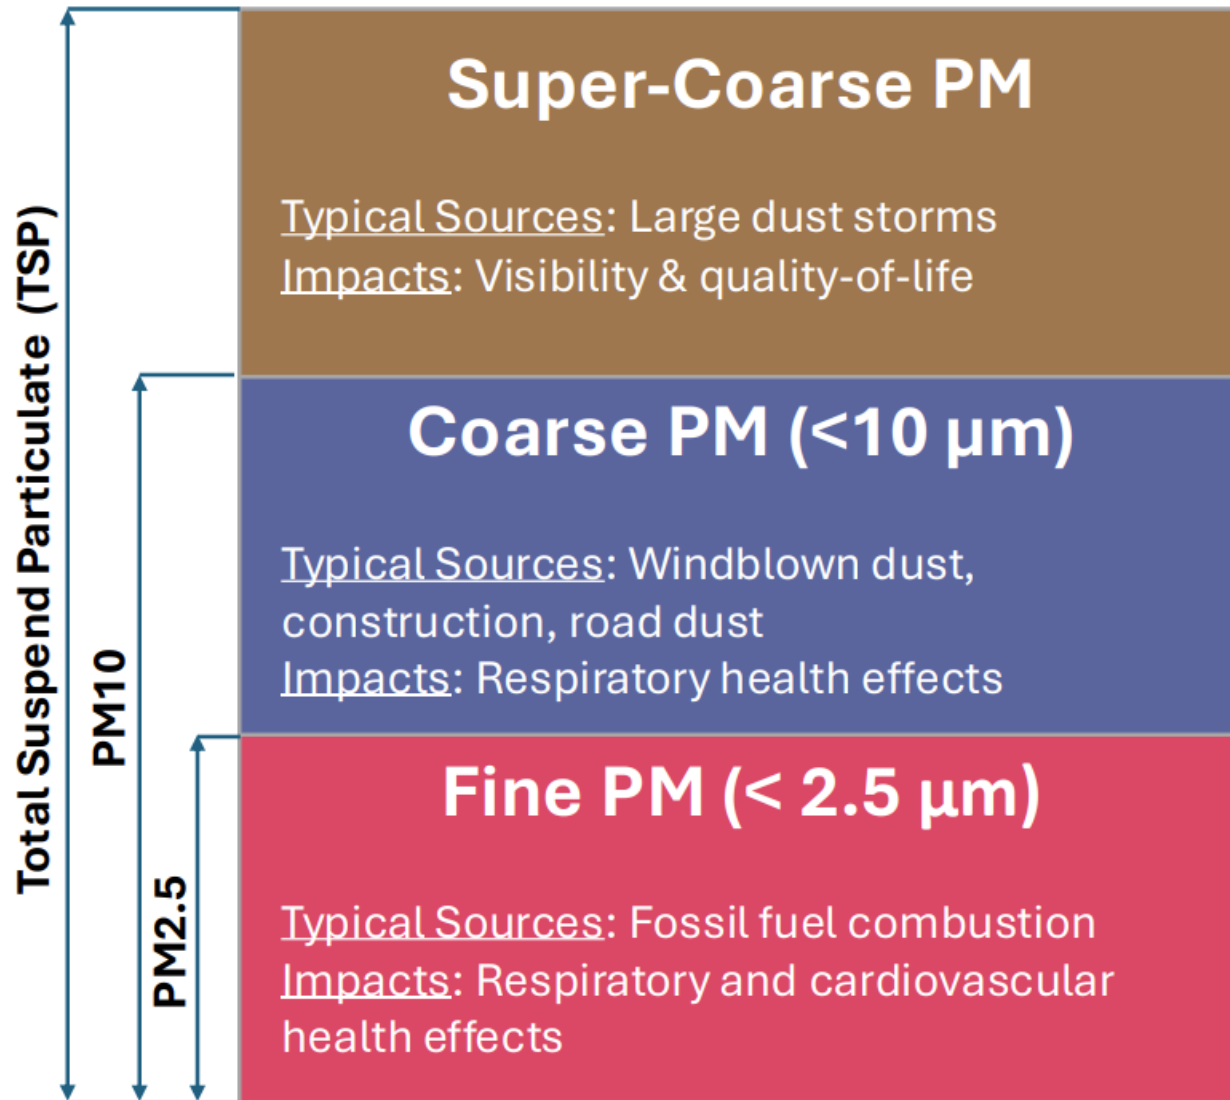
Total Suspend Particulate (TSP)

PM10

PM2.5

Super-Coarse PM

Typical Sources: Large dust storms
Impacts: Visibility & quality-of-life

Coarse PM (<10 µm)

Typical Sources: Windblown dust, construction, road dust
Impacts: Respiratory health effects

Fine PM (< 2.5 µm)

Typical Sources: Fossil fuel combustion
Impacts: Respiratory and cardiovascular health effects